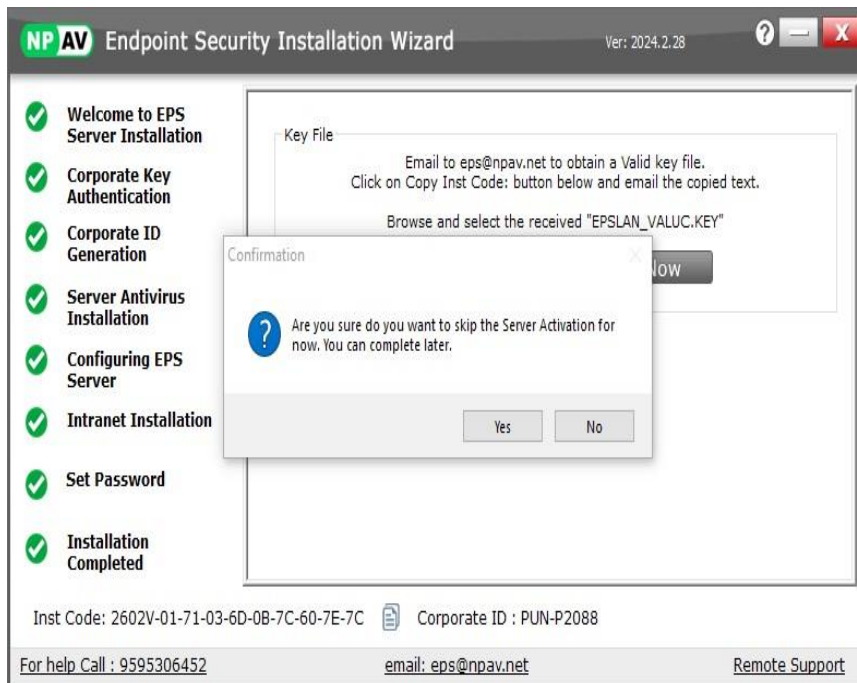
NP AV Endpoint Security Installation Wizard

Ver: 2024.2.28

?

X

Welcome to EPS Server Installation

Corporate Key Authentication

Corporate ID Generation

Server Antivirus Installation

Configuring EPS Server

Intranet Installation

Set Password

Installation Completed

Key File

Email to eps@npav.net to obtain a Valid key file.
Click on Copy Inst Code: button below and email the copied text.

Browse and select the received "EPSLAN_VALUC.KEY"

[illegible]ow

Confirmation

X

Are you sure do you want to skip the Server Activation for now. You can complete later.

Yes

No

Inst Code: 2602V-01-71-03-6D-0B-7C-60-7E-7C

Corporate ID : PUN-P2088

For help Call : 9595306452

email: eps@npav.net

Remote Support